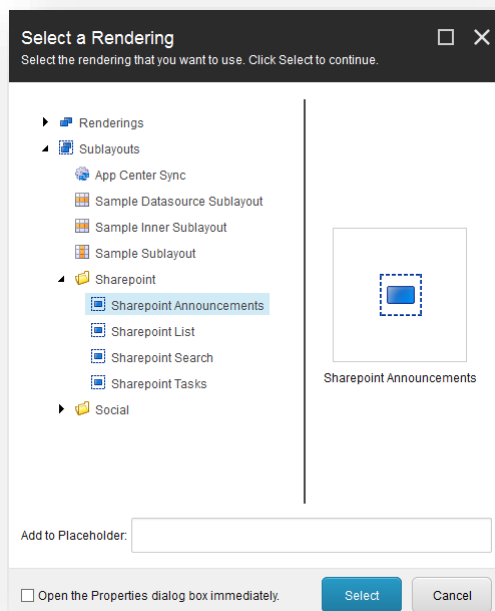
Select a Rendering
Select the rendering that you want to use. Click Select to continue.

Renderings
Sublayouts
App Center Sync
Sample Datasource Sublayout
Sample Inner Sublayout
Sample Sublayout
Sharepoint
Sharepoint Announcements
Sharepoint List
Sharepoint Search
Sharepoint Tasks
Social

Sharepoint Announcements

Add to Placeholder:

Open the Properties dialog box immediately.

Select

Cancel